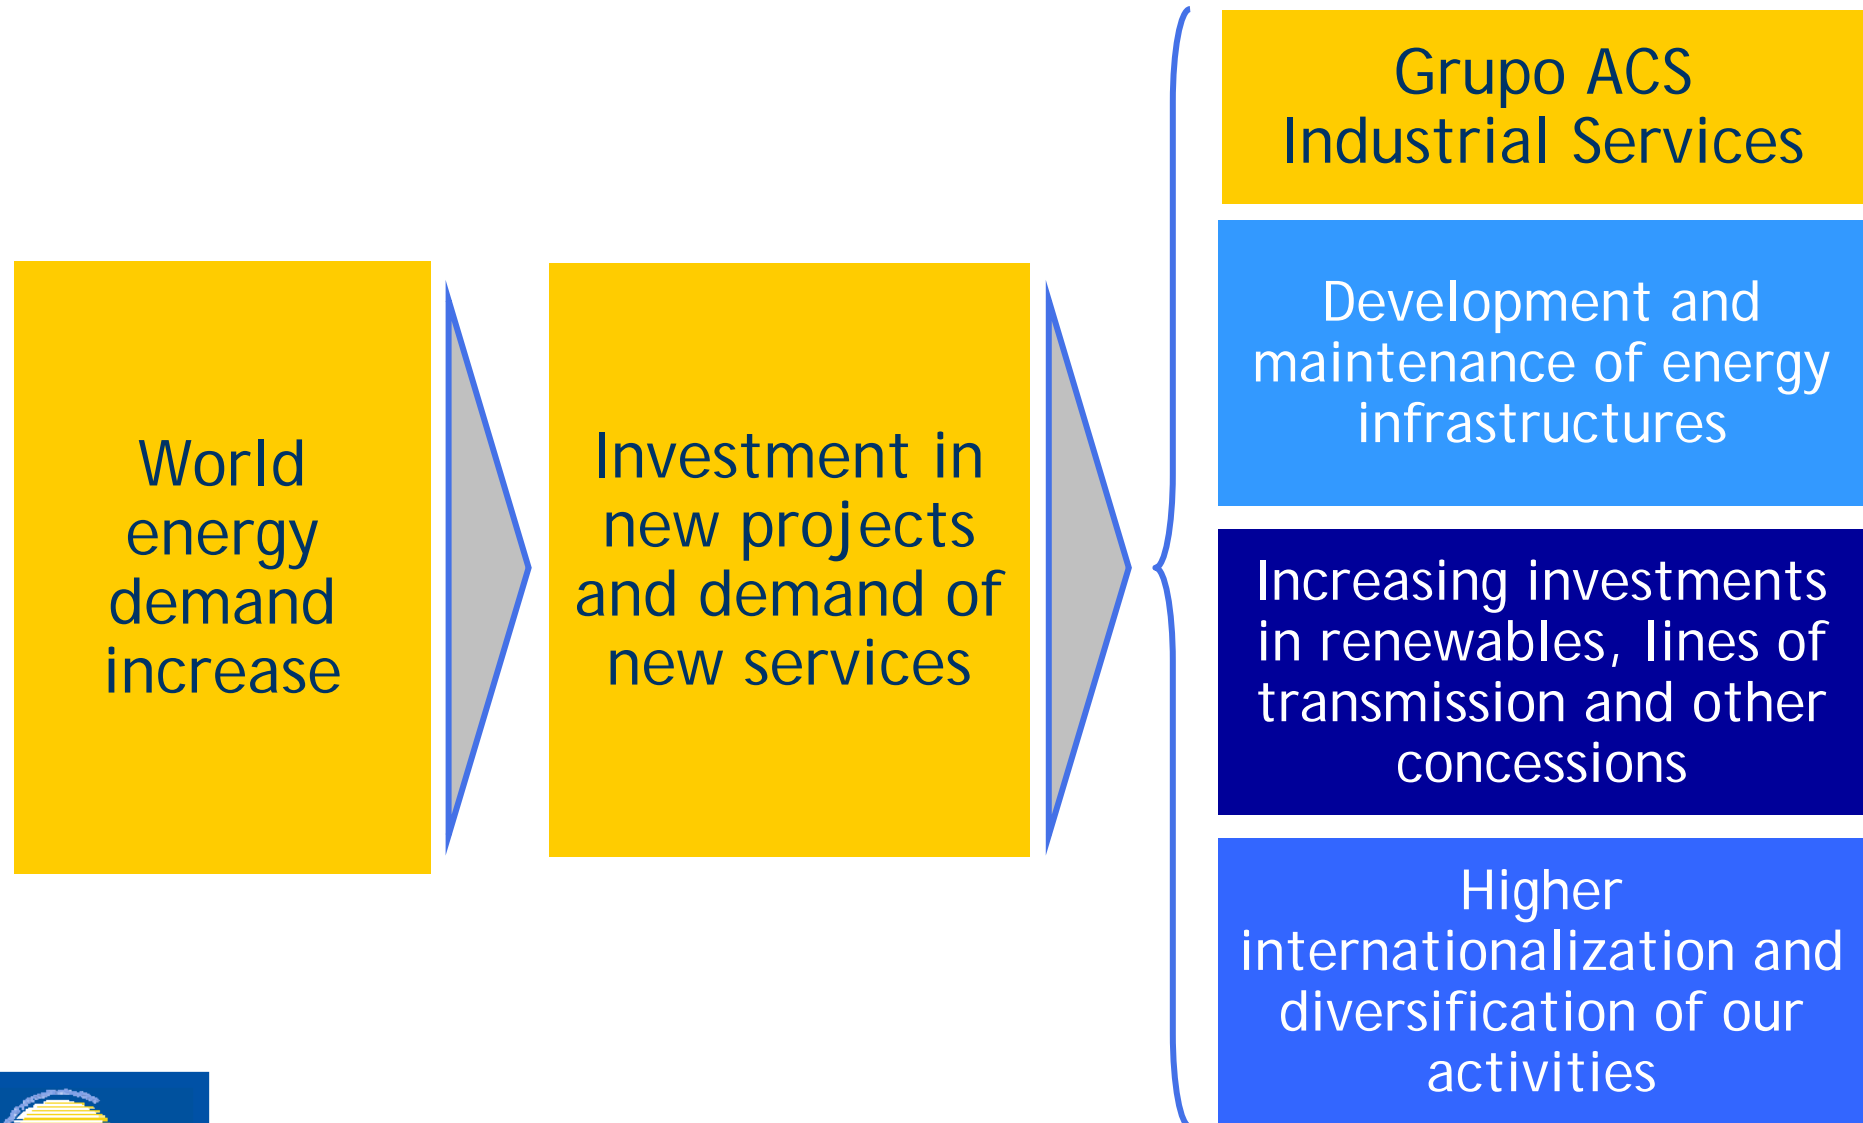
World energy demand increase

Investment in new projects and demand of new services

Grupo ACS Industrial Services

Development and maintenance of energy infrastructures

Increasing investments in renewables, lines of transmission and other concessions

Higher internationalization and diversification of our activities